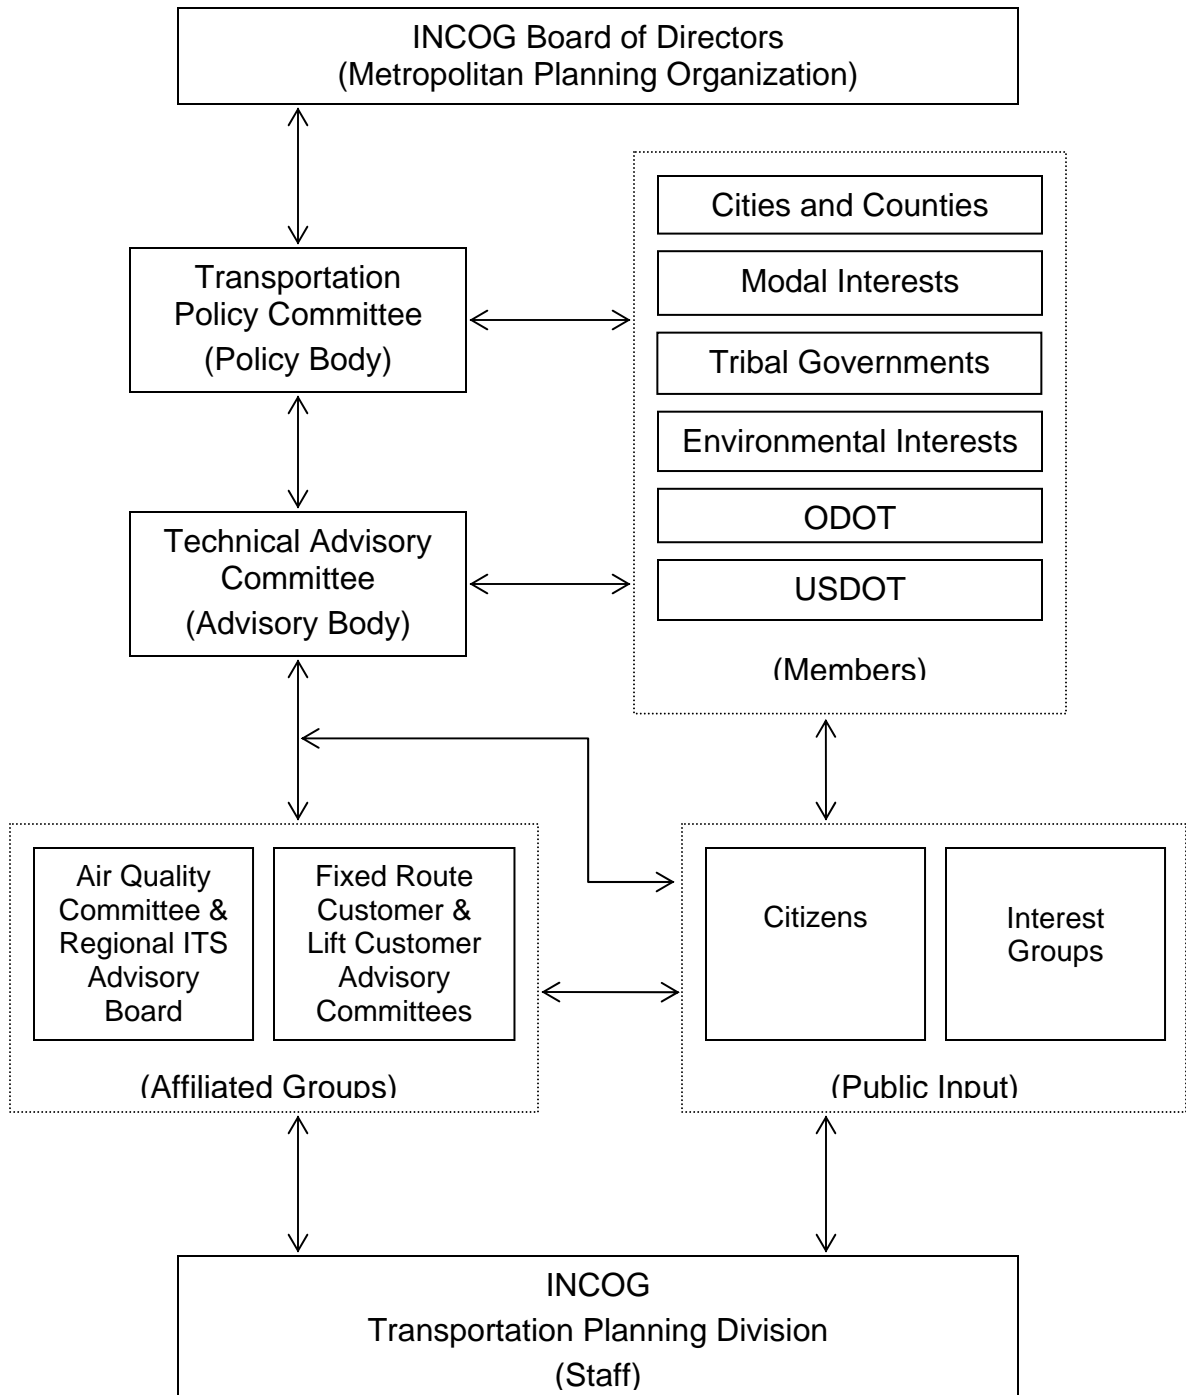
INCOG Board of Directors
(Metropolitan Planning Organization)

Transportation Policy Committee
(Policy Body)

Cities and Counties

Modal Interests

Tribal Governments

Environmental Interests

ODOT

USDOT

(Members)

Technical Advisory Committee
(Advisory Body)

Air Quality Committee & Regional ITS Advisory Board

Fixed Route Customer & Lift Customer Advisory Committees

(Affiliated Groups)

Citizens

Interest Groups

(Public Input)

INCOG
Transportation Planning Division
(Staff)